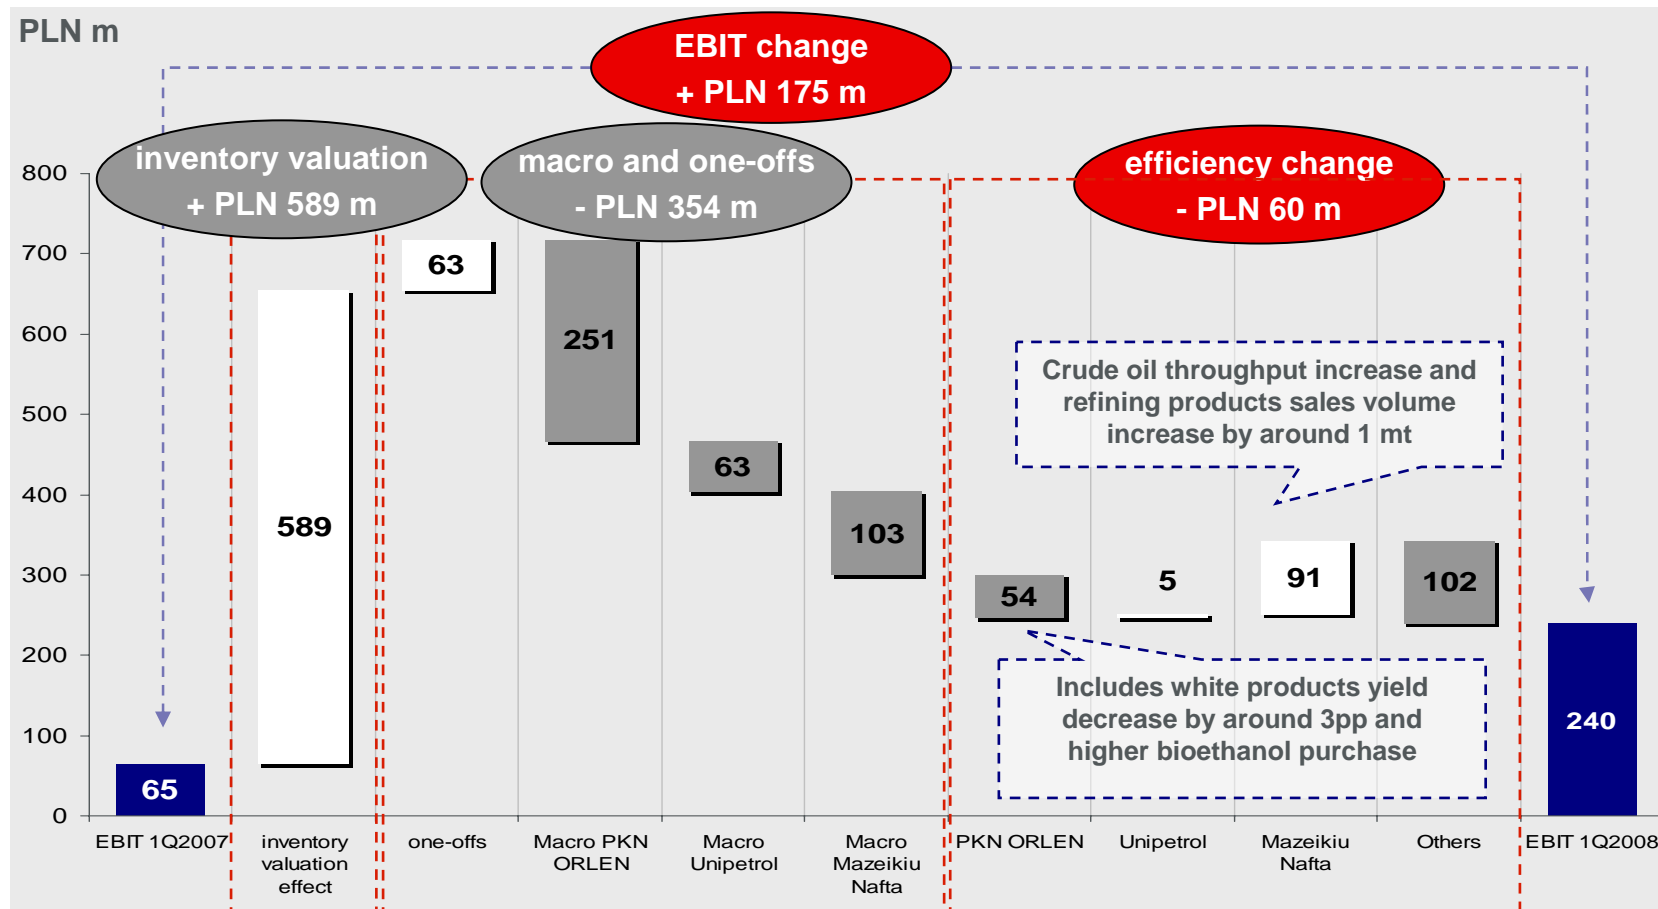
PLN m

EBIT change
+ PLN 175 m

inventory valuation
+ PLN 589 m

macro and one-offs
- PLN 354 m

efficiency change
- PLN 60 m

800
700
600
500
400
300
200
100
0

65
589
63
251
63
103
54
5
91
102
240

Crude oil throughput increase and refining products sales volume increase by around 1 mt

Includes white products yield decrease by around 3pp and higher bioethanol purchase

EBIT 1Q2007
inventory valuation effect
one-offs
Macro PKN ORLEN
Macro Unipetrol
Macro Mazeikiu Nafta
PKN ORLEN
Unipetrol
Mazeikiu Nafta
Others
EBIT 1Q2008